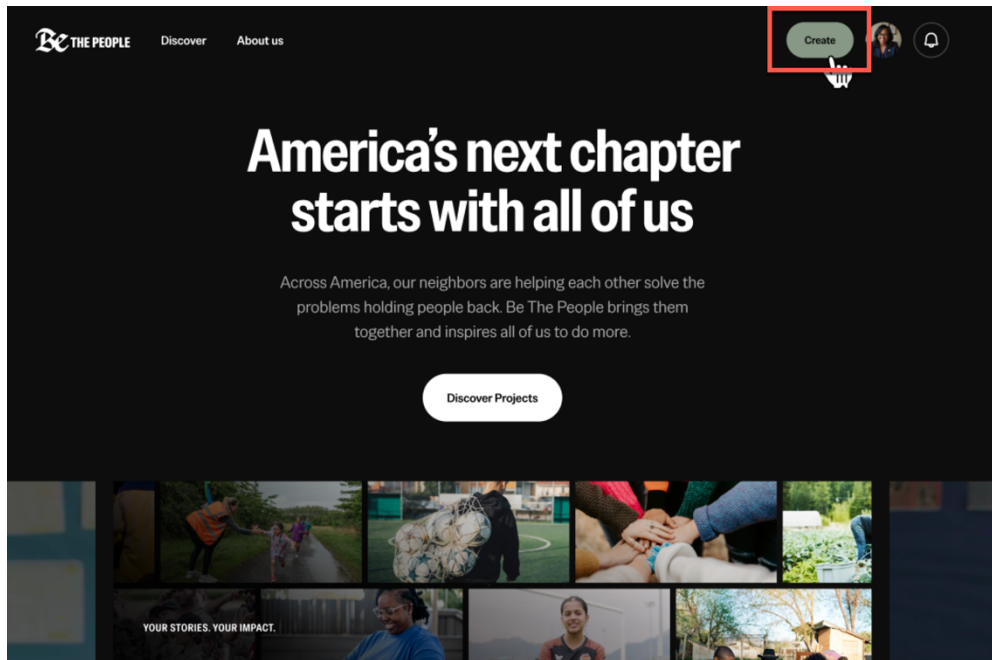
Be THE PEOPLE Discover About us

Create

America's next chapter starts with all of us

Across America, our neighbors are helping each other solve the problems holding people back. Be The People brings them together and inspires all of us to do more.

Discover Projects

YOUR STORIES. YOUR IMPACT.